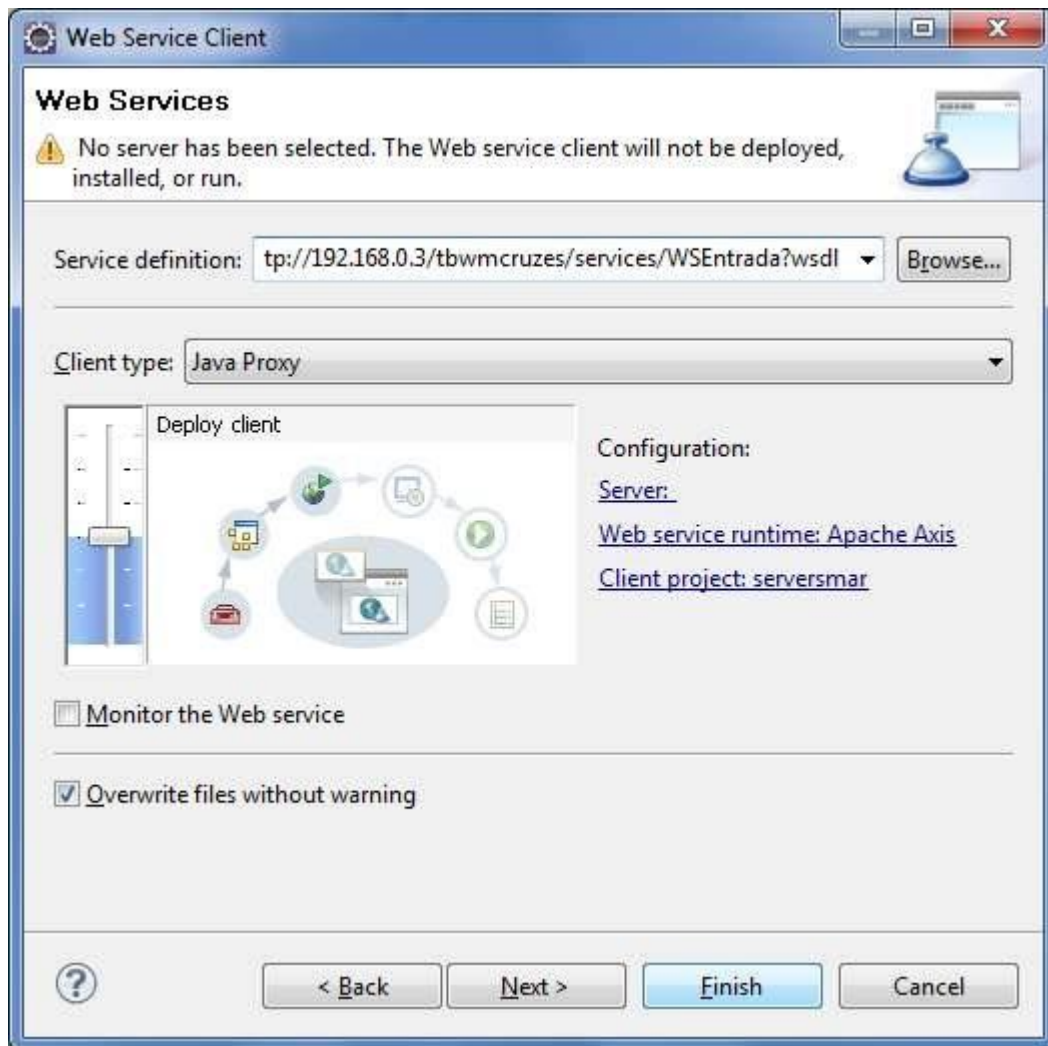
Web Service Client

Web Services

No server has been selected. The Web service client will not be deployed, installed, or run.

Service definition: tp://192.168.0.3/tbwmcruzes/services/WSEntrada?wsdl

Browse...

Client type: Java Proxy

Deploy client

Configuration:

Server:

Web service runtime: Apache Axis

Client project: serversmar

Monitor the Web service

Overwrite files without warning

< Back

Next >

Finish

Cancel